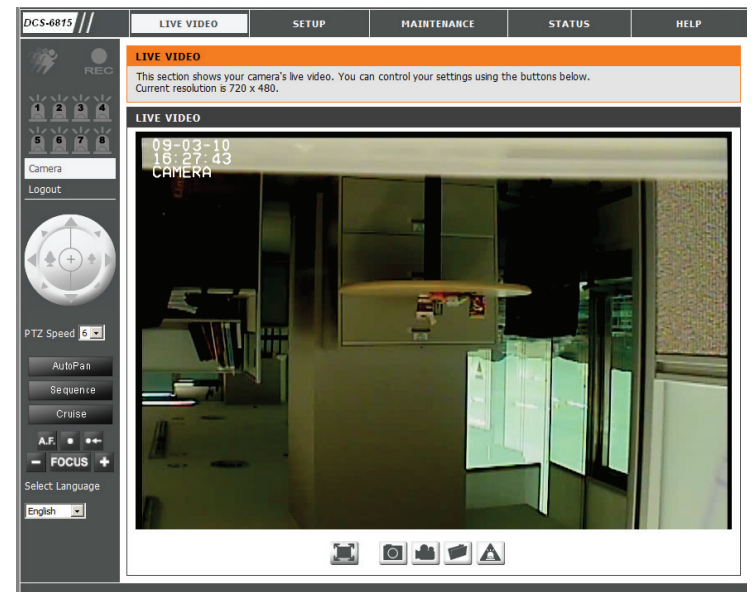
DCS-6815

LIVE VIDEO | SETUP | MAINTENANCE | STATUS | HELP

REC

1 2 3 4
5 6 7 8

Camera
Logout

PTZ Speed 5

AutoPan
Sequence
Cruise

A.F.

FOCUS

Select Language
English

LIVE VIDEO
This section shows your camera's live video. You can control your settings using the buttons below.
Current resolution is 720 x 480.

LIVE VIDEO

09-03-10
16:27:43
CAMERA